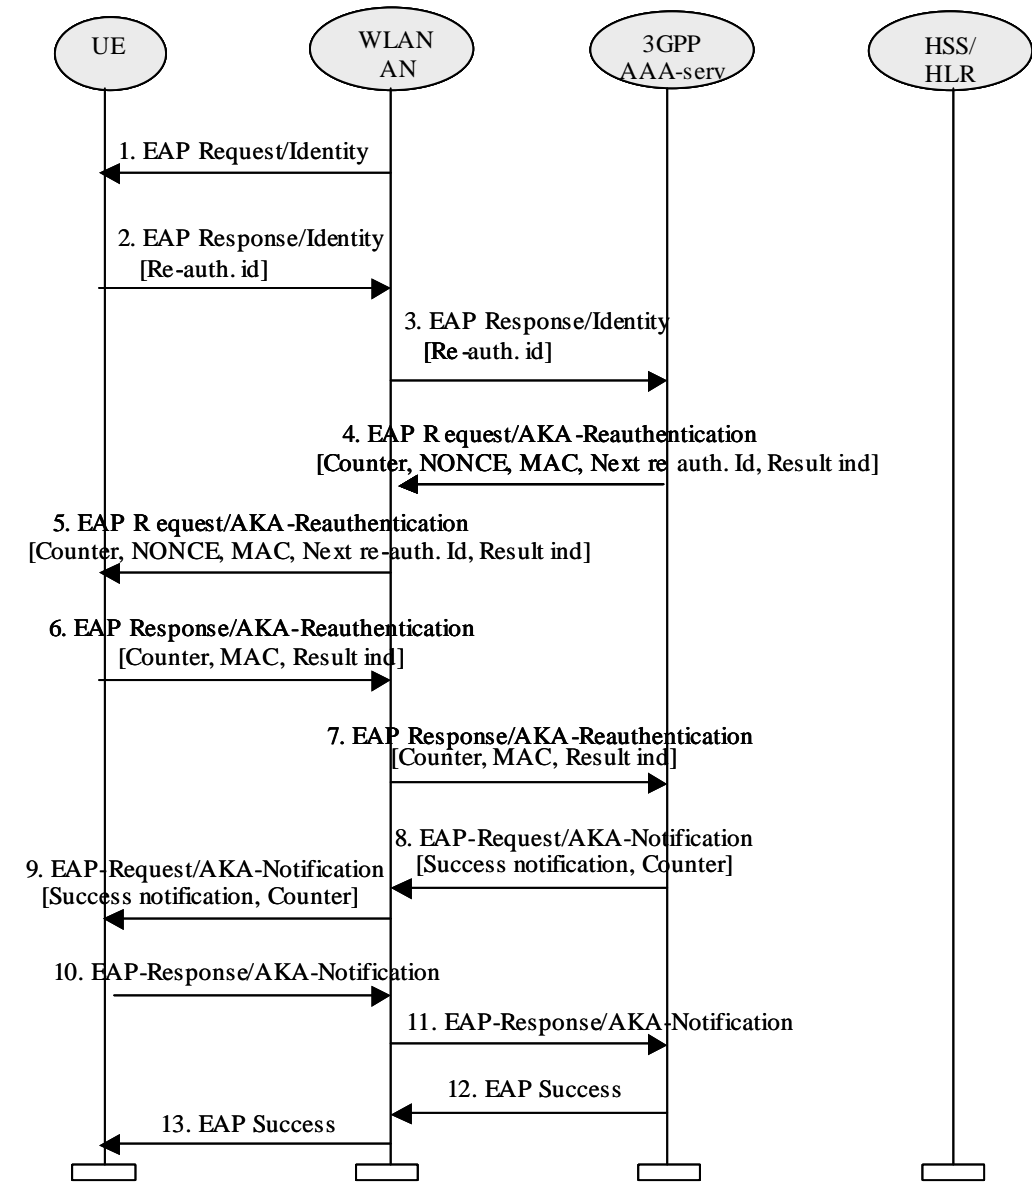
UE

WLAN AN

3GPP AAA-serv

HSS/ HLR

1. EAP Request/Identity

2. EAP Response/Identity [Re-auth. id]

3. EAP Response/Identity [Re-auth. id]

4. EAP R equest/AKA-Reauthentication [Counter, NONCE, MAC, Next re auth. Id, Result ind]

5. EAP R equest/AKA-Reauthentication [Counter, NONCE, MAC, Next re-auth. Id, Result ind]

6. EAP Response/AKA-Reauthentication [Counter, MAC, Result ind]

7. EAP Response/AKA-Reauthentication [Counter, MAC, Result ind]

8. EAP-Request/AKA-Notification [Success notification, Counter]

9. EAP-Request/AKA-Notification [Success notification, Counter]

10. EAP-Response/AKA-Notification

11. EAP-Response/AKA-Notification

12. EAP Success

13. EAP Success